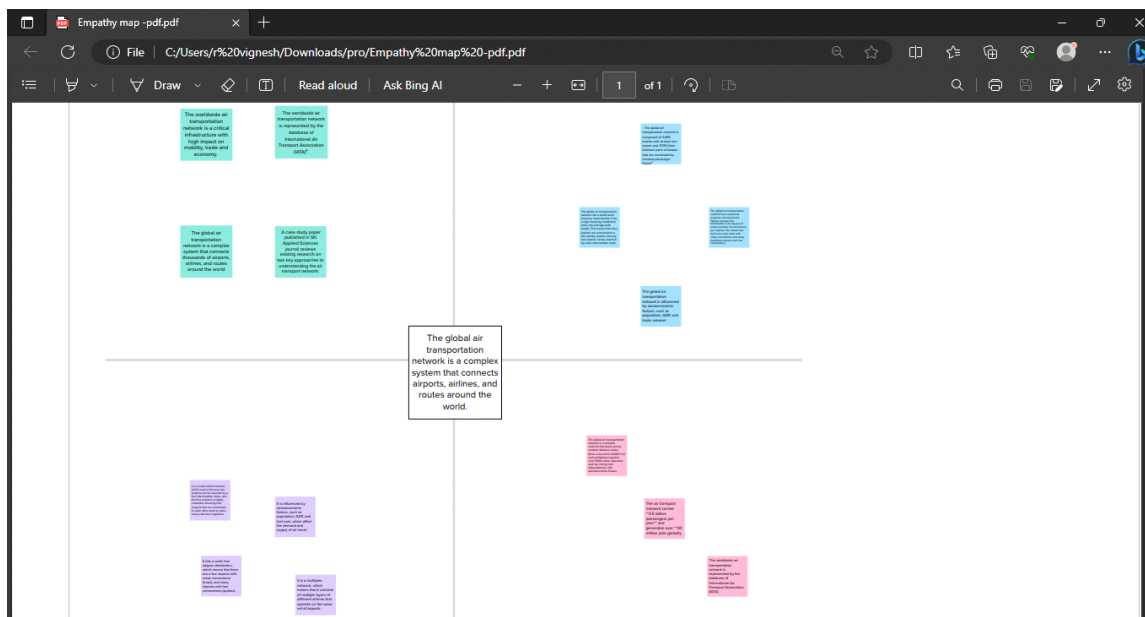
Empathy map -pdf.pdf

File | C:/Users/r%20vignesh/Downloads/pro/Empathy%20map%20-pdf.pdf

Draw

Read aloud

Ask Bing AI

1

of 1

The worldwide air transportation network is a critical infrastructure with high impact on mobility, trade and economy.

The worldwide air transportation network is represented by the database of International Air Transport Association (IATA)"

The global air transportation network is a complex system that connects thousands of airports, airlines, and routes around the world

A case study paper published in SN Applied Sciences journal reviews existing research on two key approaches to understanding the air transport network

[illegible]

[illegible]

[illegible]

The global air transportation network is influenced by socioeconomic factors, such as population, GDP and trade volume

The global air transportation network is a complex system that connects airports, airlines, and routes around the world.

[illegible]

It is influenced by socioeconomic factors, such as population, GDP and fuel cost, which affect the demand and supply of air travel.

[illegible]

It is a multiplex network, which means that it consists of multiple layers of different airlines that operate on the same set of airports

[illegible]

The air transport network carries **4.5 billion passengers per year** and generates over **65 million jobs globally

The worldwide air transportation network is represented by the database of International Air Transport Association (IATA)